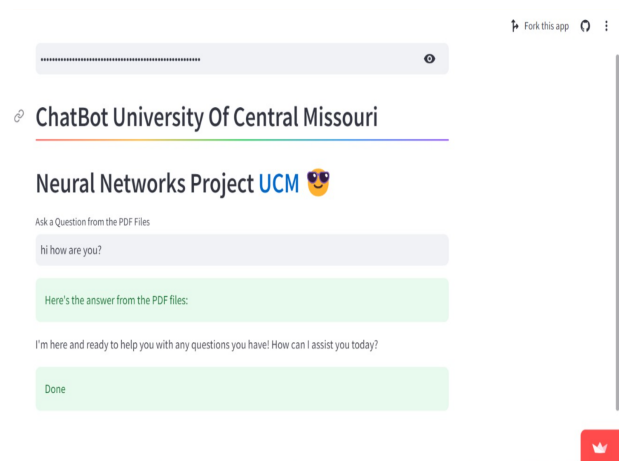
Fork this app

••••••••••••••••••••••••••••••••••••••••••••••••••••

ChatBot University Of Central Missouri

Neural Networks Project UCM 😎

Ask a Question from the PDF Files

hi how are you?

Here's the answer from the PDF files:

I'm here and ready to help you with any questions you have! How can I assist you today?

Done